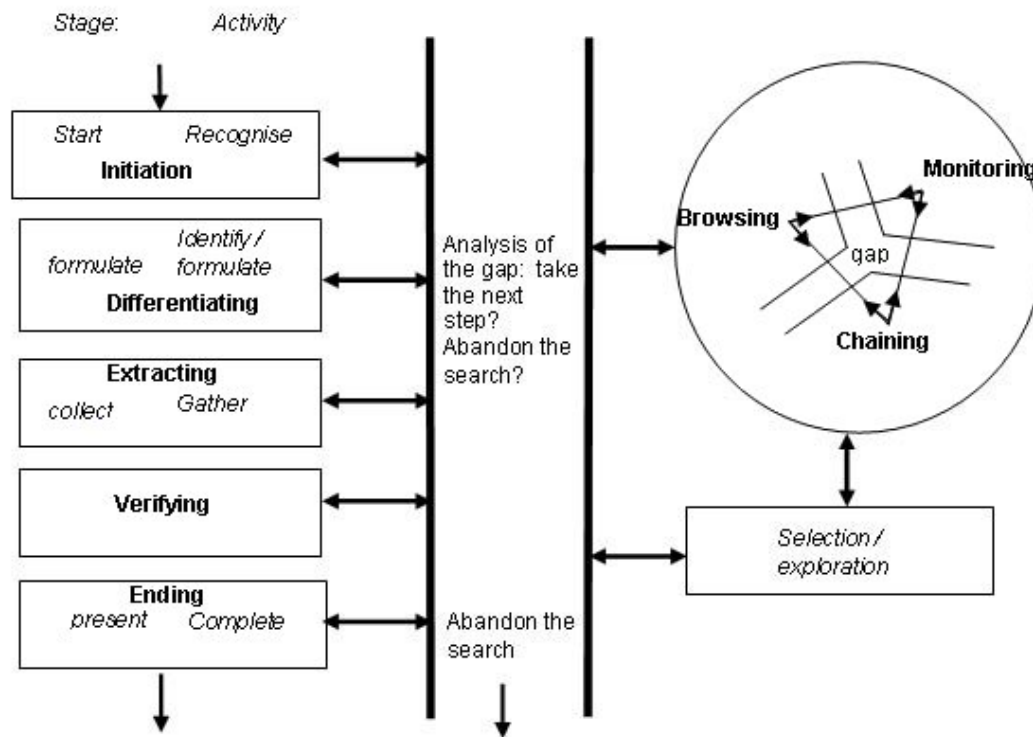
Stage: Activity

Start Recognise
Initiation

Identify / formulate
formulate
Differentiating

Extracting
collect Gather

Verifying

Ending
present Complete

Analysis of the gap: take the next step? Abandon the search?

Abandon the search

Monitoring
Browsing
gap
Chaining

Selection / exploration